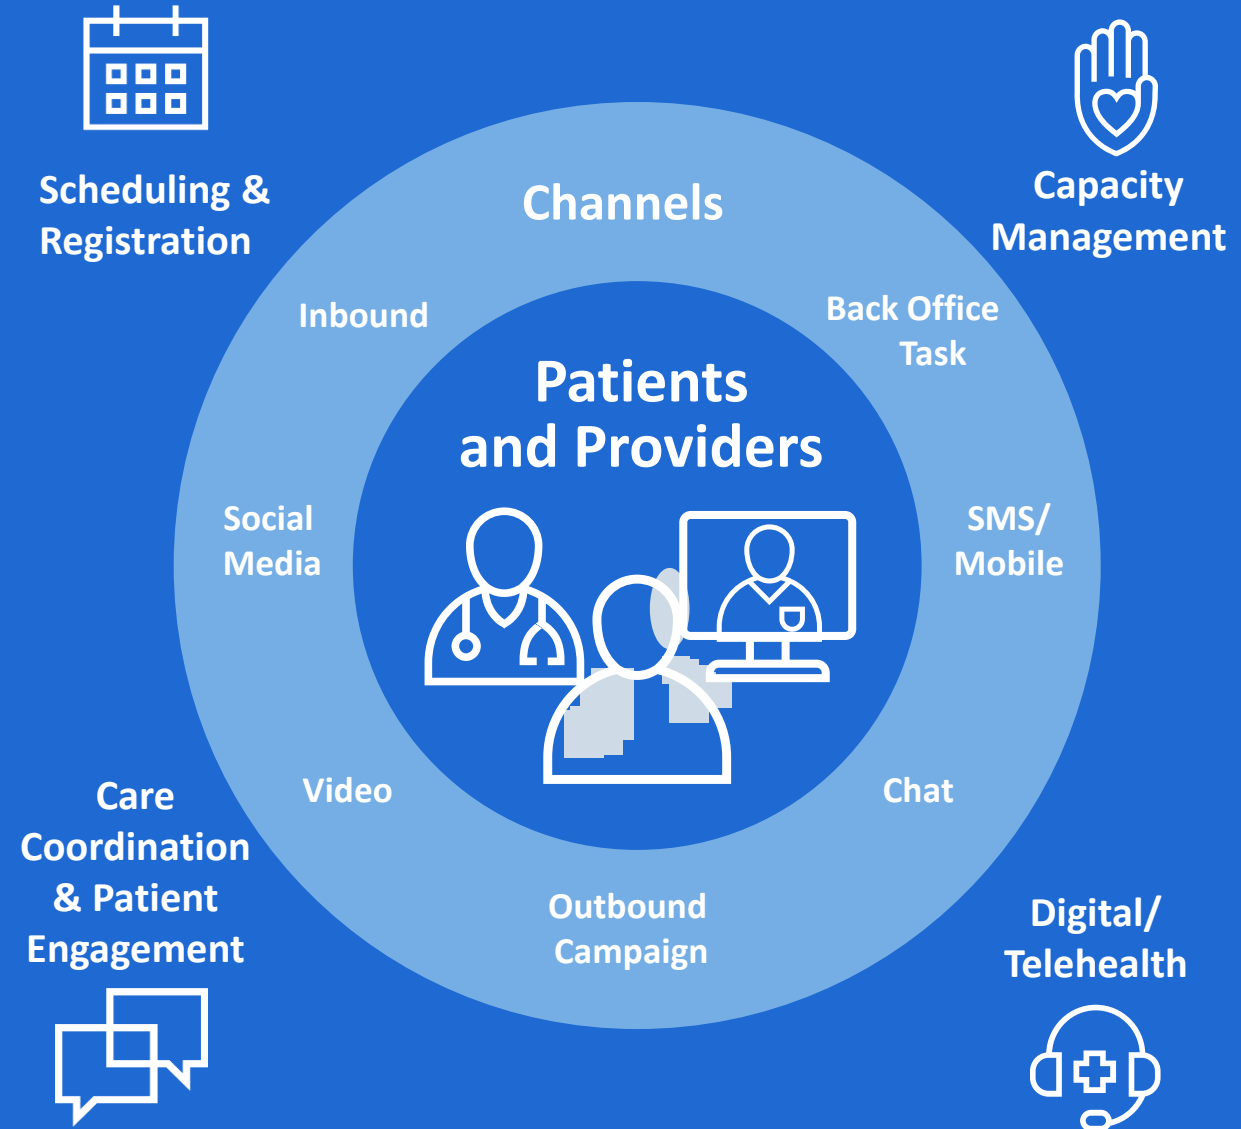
Scheduling & Registration

Capacity Management

Channels

Inbound

Back Office Task

Patients and Providers

Social Media

SMS/ Mobile

Video

Chat

Outbound Campaign

Care Coordination & Patient Engagement

Digital/ Telehealth